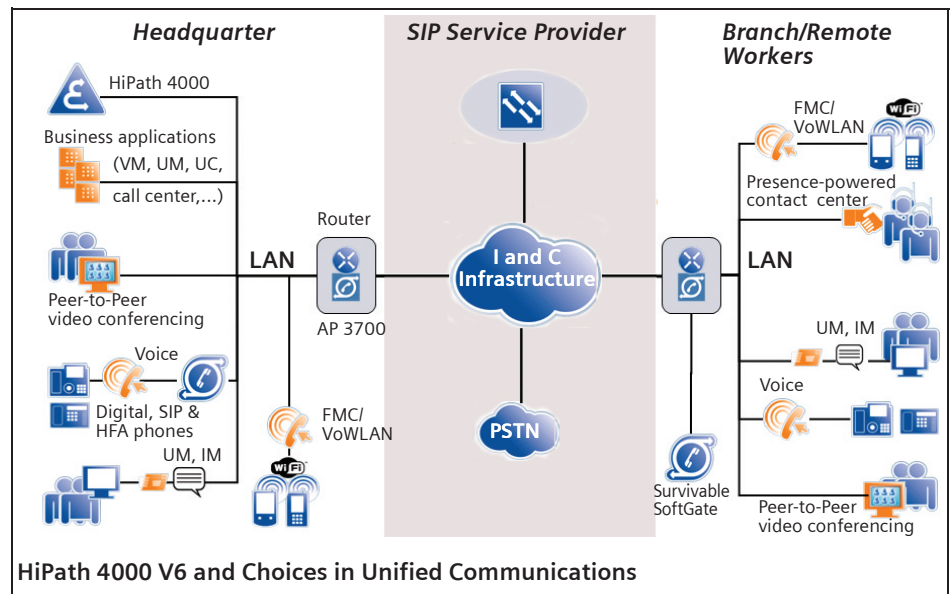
Headquarter

SIP Service Provider

Branch/Remote Workers

HiPath 4000

Business applications (VM, UM, UC, call center,...)

LAN

Router

Peer-to-Peer video conferencing

AP 3700

I and C Infrastructure

Voice

Digital, SIP & HFA phones

UM, IM

FMC/ VoWLAN

WiFi

PSTN

Survivable SoftGate

FMC/ VoWLAN

WiFi

Presence-powered contact center

LAN

UM, IM

Voice

Peer-to-Peer video conferencing

HiPath 4000 V6 and Choices in Unified Communications